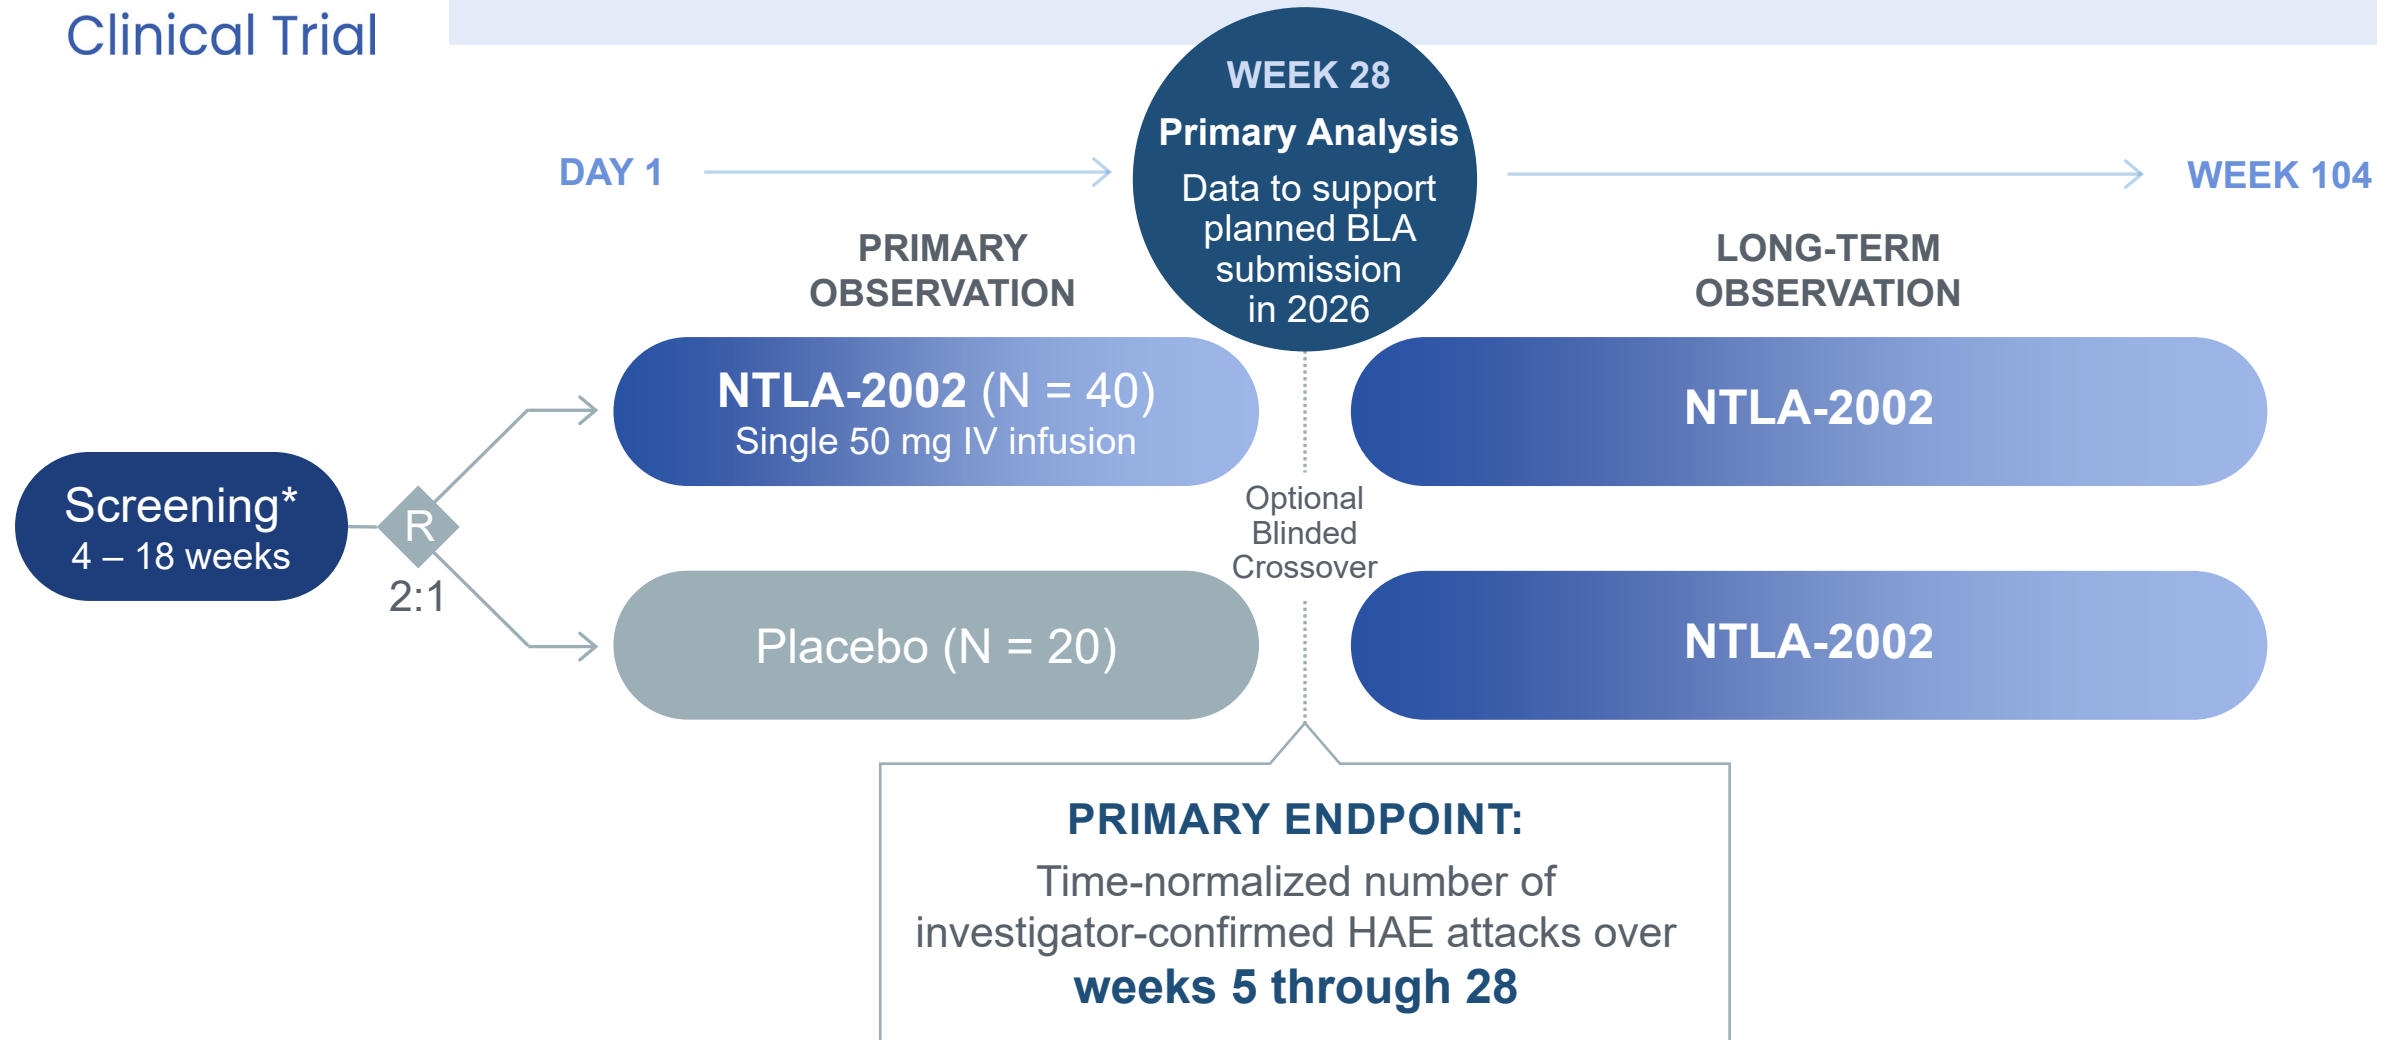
Clinical Trial

DAY 1

WEEK 28
Primary Analysis
Data to support planned BLA submission in 2026

WEEK 104

PRIMARY OBSERVATION

LONG-TERM OBSERVATION

Screening*
4 – 18 weeks

R

2:1

NTLA-2002 (N = 40)
Single 50 mg IV infusion

Placebo (N = 20)

Optional Blinded Crossover

NTLA-2002

NTLA-2002

PRIMARY ENDPOINT:
Time-normalized number of investigator-confirmed HAE attacks over weeks 5 through 28